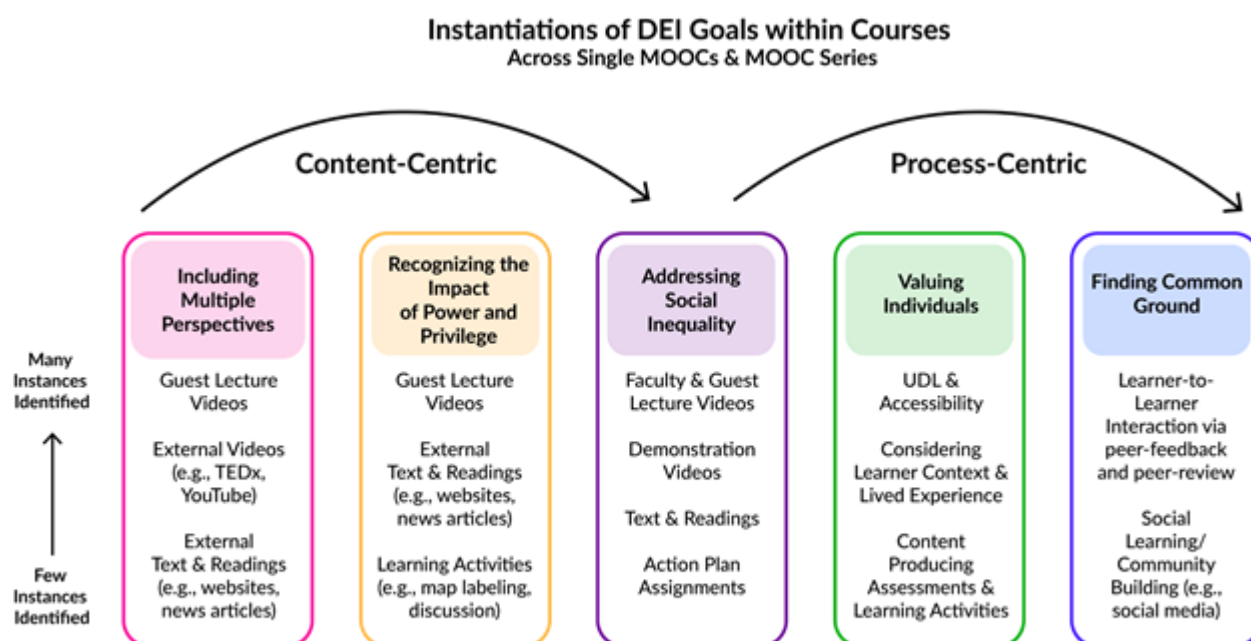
Instantiations of DEI Goals within Courses
Across Single MOOCs & MOOC Series

Content-Centric

Process-Centric

Many Instances Identified

Few Instances Identified

Including Multiple Perspectives

Guest Lecture Videos

External Videos (e.g., TEDx, YouTube)

External Text & Readings (e.g., websites, news articles)

Recognizing the Impact of Power and Privilege

Guest Lecture Videos

External Text & Readings (e.g., websites, news articles)

Learning Activities (e.g., map labeling, discussion)

Addressing Social Inequality

Faculty & Guest Lecture Videos

Demonstration Videos

Text & Readings

Action Plan Assignments

Valuing Individuals

UDL & Accessibility

Considering Learner Context & Lived Experience

Content Producing Assessments & Learning Activities

Finding Common Ground

Learner-to-Learner Interaction via peer-feedback and peer-review

Social Learning/ Community Building (e.g., social media)